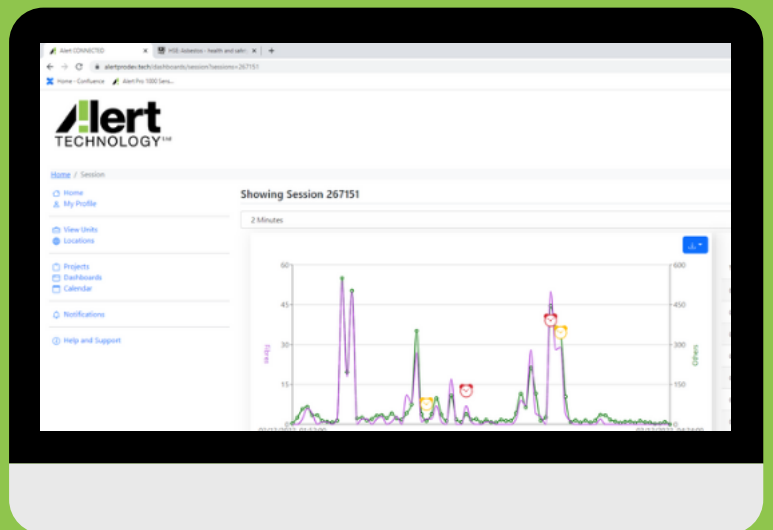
Alert CONNECTED
HSE: Asbestos - health and safety
alertprodev.tech/dashboards/session?sessions=267151
Home - Confluence
Alert Pro 1000 Sens...

Alert TECHNOLOGY LTD

Home / Session

Home
My Profile

View Units
Locations

Projects
Dashboards
Calendar

Notifications

Help and Support

Showing Session 267151

2 Minutes

60
45
30
15
0

600
450
300
150
0

f/l/ml
CPM

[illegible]
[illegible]